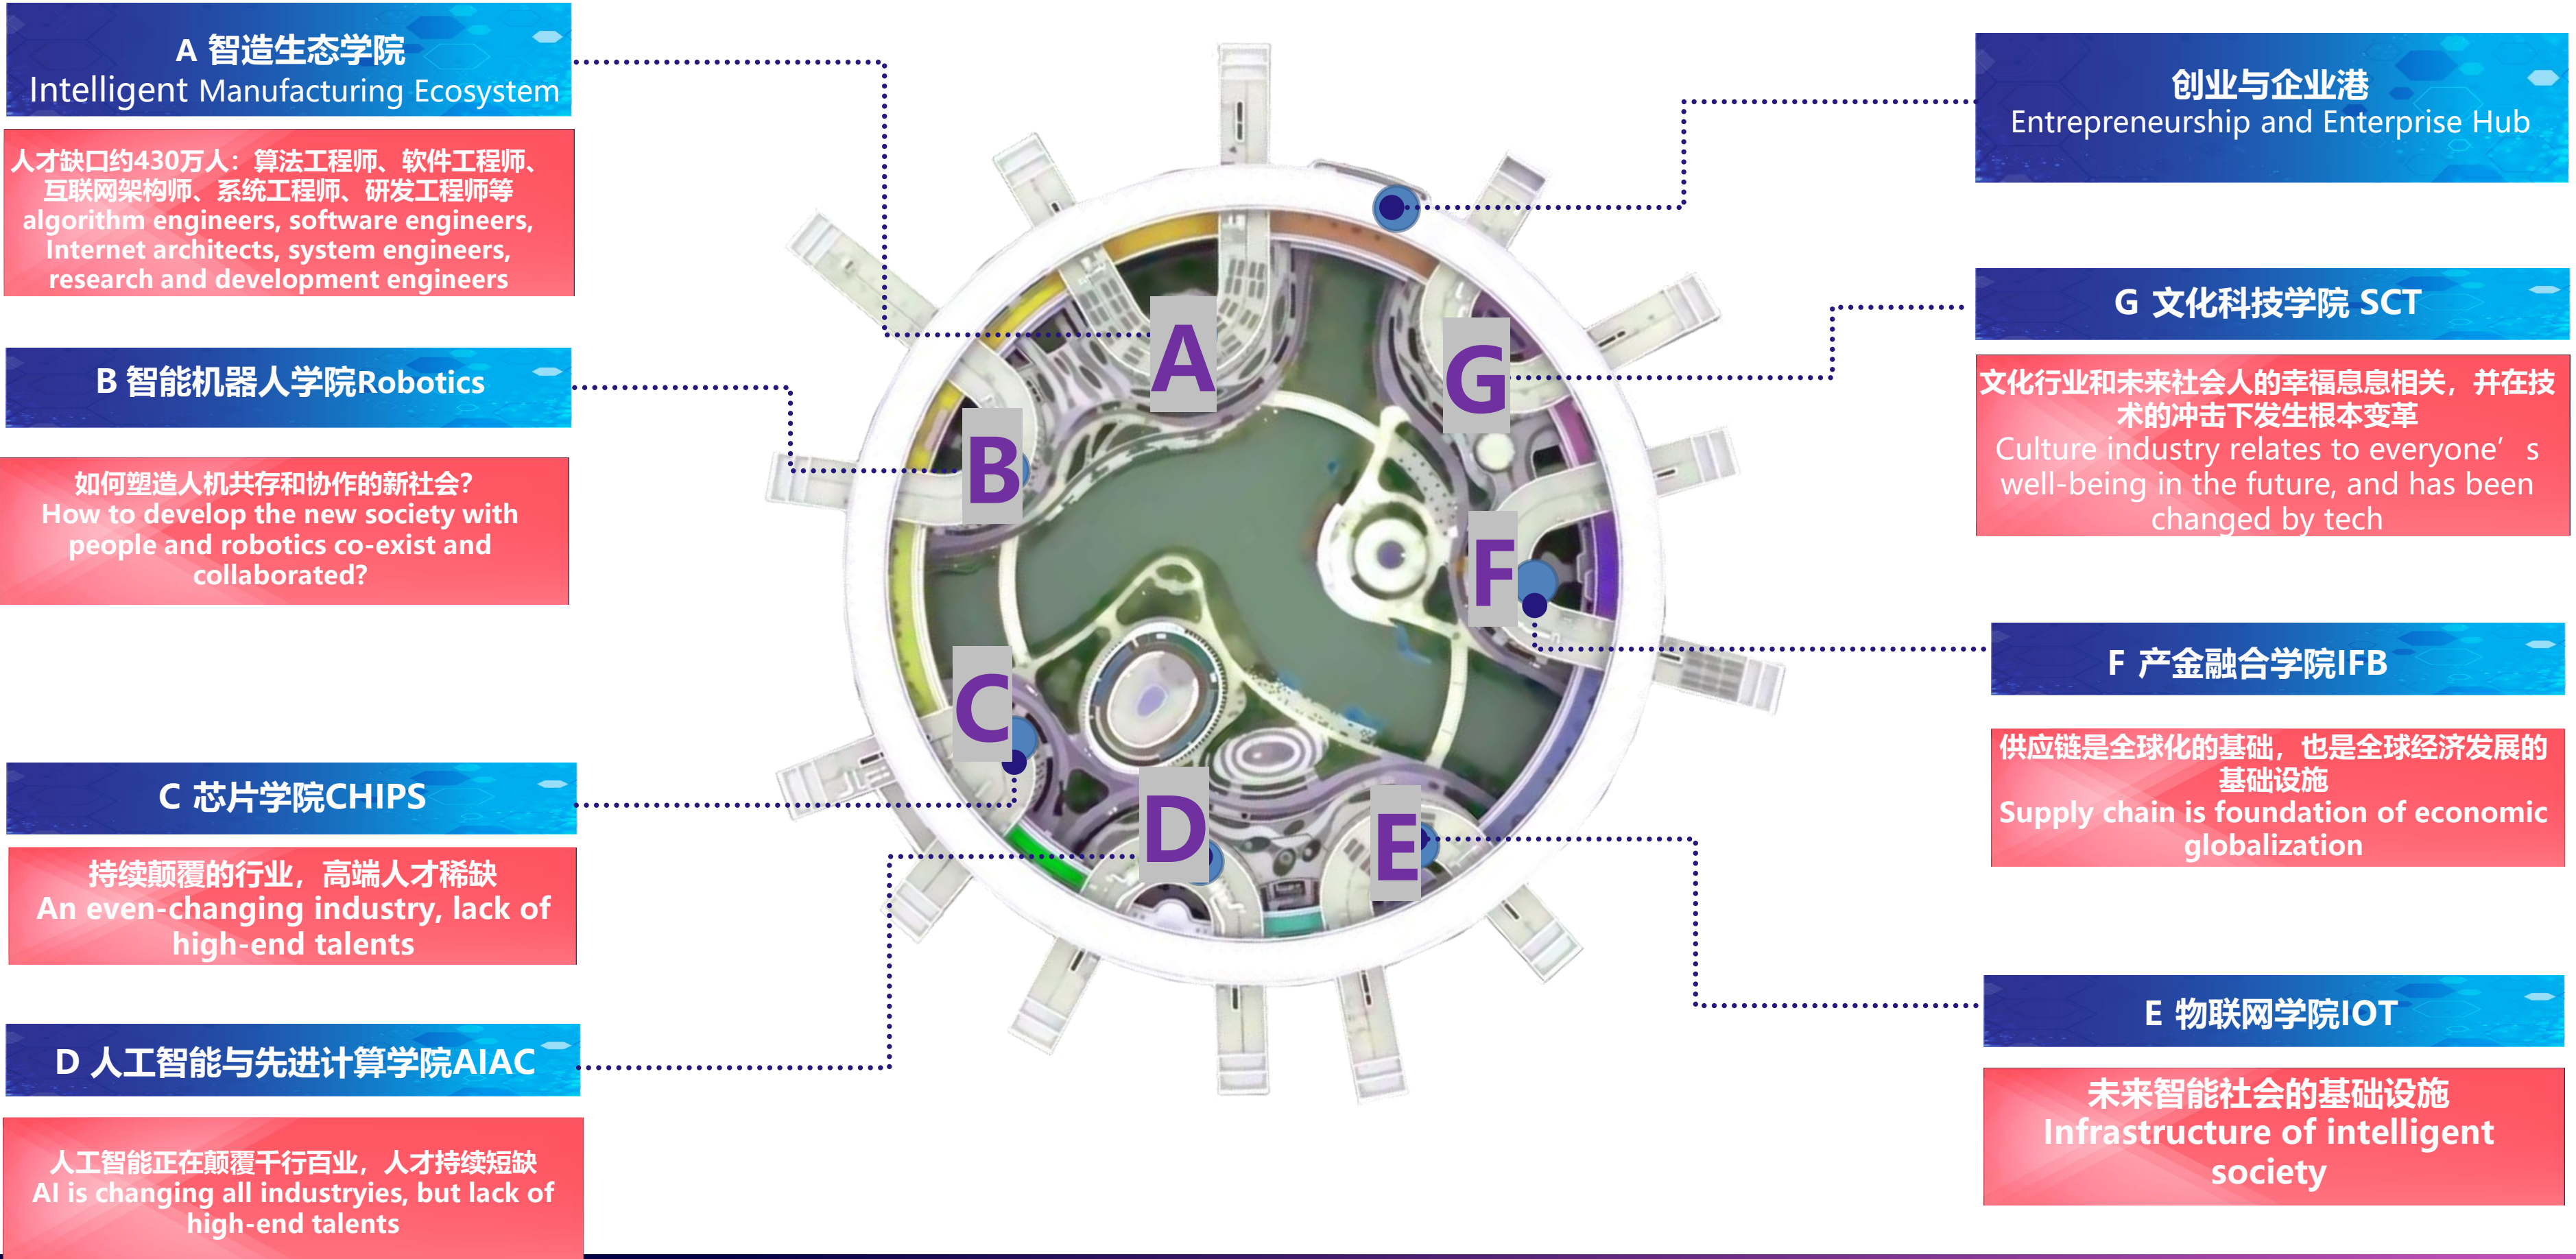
A 智造生态学院
Intelligent Manufacturing Ecosystem

人才缺口约430万人：算法工程师、软件工程师、互联网架构师、系统工程师、研发工程师等
algorithm engineers, software engineers, Internet architects, system engineers, research and development engineers

B 智能机器人学院Robotics

如何塑造人机共存和协作的新社会？
How to develop the new society with people and robotics co-exist and collaborated?

C 芯片学院CHIPS

持续颠覆的行业，高端人才稀缺
An even-changing industry, lack of high-end talents

D 人工智能与先进计算学院AIAC

人工智能正在颠覆千行百业，人才持续短缺
AI is changing all industryies, but lack of high-end talents

创业与企业港
Entrepreneurship and Enterprise Hub

G 文化科技学院 SCT

文化行业和未来社会人的幸福息息相关，并在技术的冲击下发生根本变革
Culture industry relates to everyone’ s well-being in the future, and has been changed by tech

F 产金融合学院IFB

供应链是全球化的基础，也是全球经济发展的基础设施
Supply chain is foundation of economic globalization

E 物联网学院IOT

未来智能社会的基础设施
Infrastructure of intelligent society

A
B
G
F
C
D
E